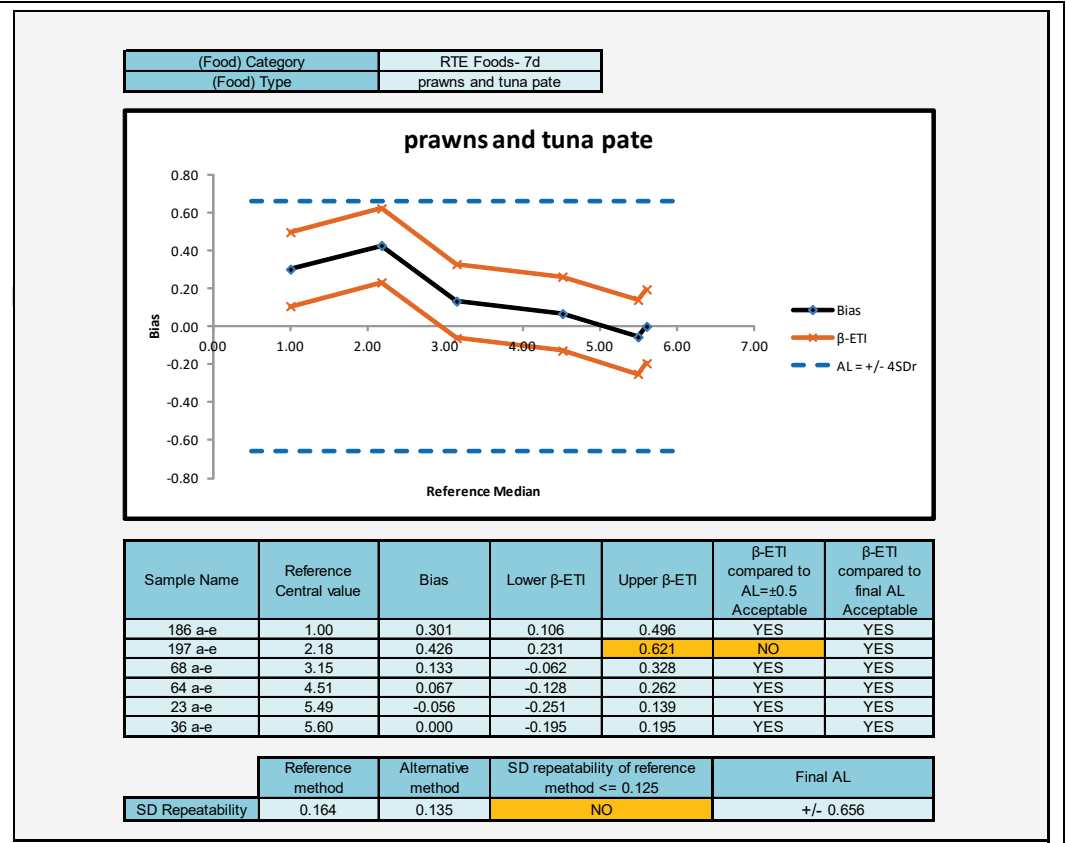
| (Food) Category | RTE Foods- 7d |
|---|---|
| (Food) Type | prawns and tuna pate |

prawns and tuna pate

0.80
0.60
0.40
0.20
0.00
-0.20
-0.40
-0.60
-0.80

Bias

0.00 1.00 2.00 3.00 4.00 5.00 6.00 7.00

Reference Median

Bias
β-ETI
AL = +/- 4SDr

| Sample Name | Reference Central value | Bias | Lower β-ETI | Upper β-ETI | β-ETI compared to AL=±0.5 Acceptable | β-ETI compared to final AL Acceptable |
|---|---|---|---|---|---|---|
| 186 a-e | 1.00 | 0.301 | 0.106 | 0.496 | YES | YES |
| 197 a-e | 2.18 | 0.426 | 0.231 | 0.621 | NO | YES |
| 68 a-e | 3.15 | 0.133 | -0.062 | 0.328 | YES | YES |
| 64 a-e | 4.51 | 0.067 | -0.128 | 0.262 | YES | YES |
| 23 a-e | 5.49 | -0.056 | -0.251 | 0.139 | YES | YES |
| 36 a-e | 5.60 | 0.000 | -0.195 | 0.195 | YES | YES |

| | Reference method | Alternative method | SD repeatability of reference method <= 0.125 | Final AL |
|---|---|---|---|---|
| SD Repeatability | 0.164 | 0.135 | NO | +/- 0.656 |